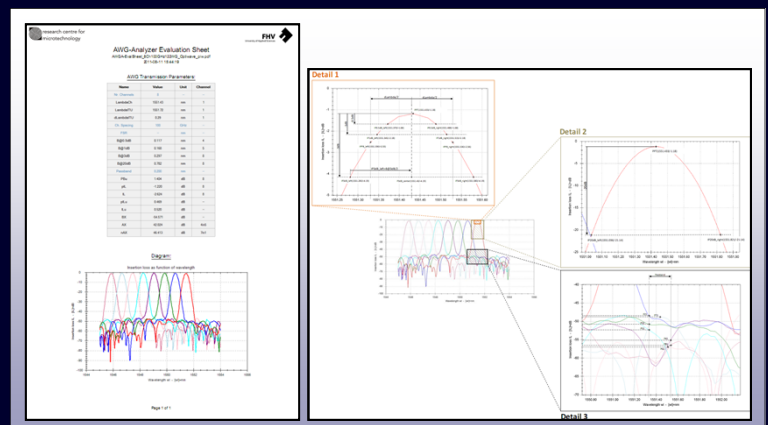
research centre for microtechnology

FHV

AWG-Analyzer Evaluation Sheet

AWG Transmission Parameters

| Name | Value | Unit | Channel |
|---|---|---|---|
| Nr. Channels | 8 | | |
| LambdaCh | 1551.10 | nm | 1 |
| LambdaITU | 1551.10 | nm | 1 |
| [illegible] | 0.05 | nm | 1 |
| Ch. Spacing | 100 | GHz | |
| FSR | | nm | |
| BW1dB | 0.171 | nm | 4 |
| BW3dB | 0.393 | nm | 1 |
| BW20dB | 0.887 | nm | 8 |
| BW30dB | 0.782 | nm | 5 |
| Passband | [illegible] | | |
| PDL | 1.884 | dB | 8 |
| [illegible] | -1.220 | dB | 6 |
| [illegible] | 2.624 | dB | 8 |
| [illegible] | 0.469 | dB | 8 |
| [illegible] | 0.535 | dB | - |
| BX | -24.671 | dB | - |
| AX | -30.929 | dB | 1&2 |
| nAX | -36.413 | dB | 7&1 |

Diagram

Insertion loss as function of wavelength

Page 1 of 1

Detail 1

Detail 2

Detail 3